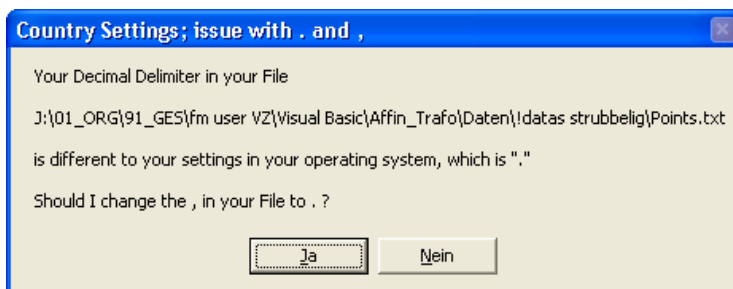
Country Settings; issue with . and ,

Your Decimal Delimiter in your File

J:\01_ORG\91_GES\fm user VZ\Visual Basic\Affin_Trafo\Daten\!datas strubbelig\Points.txt

is different to your settings in your operating system, which is "."

Should I change the , in your File to . ?

Ja

Nein